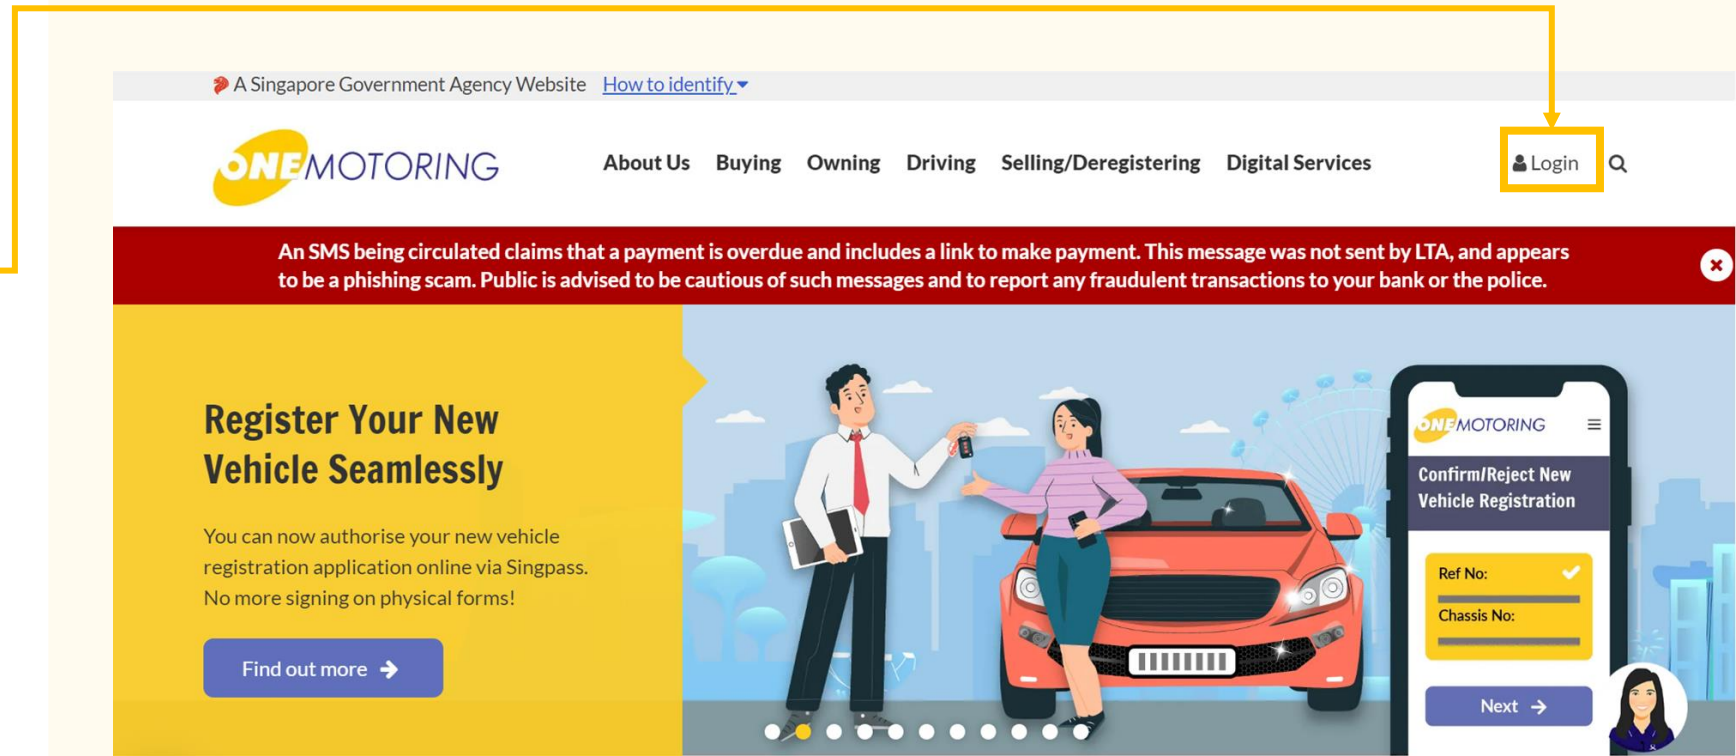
A Singapore Government Agency Website How to identify

ONEMOTORING

About Us Buying Owning Driving Selling/Deregistering Digital Services

Login

An SMS being circulated claims that a payment is overdue and includes a link to make payment. This message was not sent by LTA, and appears to be a phishing scam. Public is advised to be cautious of such messages and to report any fraudulent transactions to your bank or the police.

Register Your New Vehicle Seamlessly

You can now authorise your new vehicle registration application online via Singpass. No more signing on physical forms!

Find out more

ONEMOTORING

Confirm/Reject New Vehicle Registration

Ref No:

Chassis No:

Next